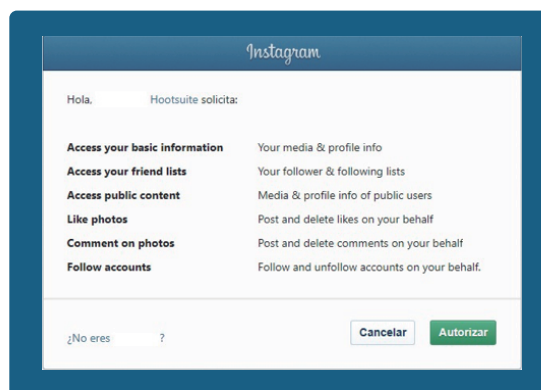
Instagram

Hola, Hootsuite solicita:

| | |
|---|---|
| **Access your basic information** | Your media & profile info |
| **Access your friend lists** | Your follower & following lists |
| **Access public content** | Media & profile info of public users |
| **Like photos** | Post and delete likes on your behalf |
| **Comment on photos** | Post and delete comments on your behalf |
| **Follow accounts** | Follow and unfollow accounts on your behalf. |

¿No eres ?

Cancelar

Autorizar